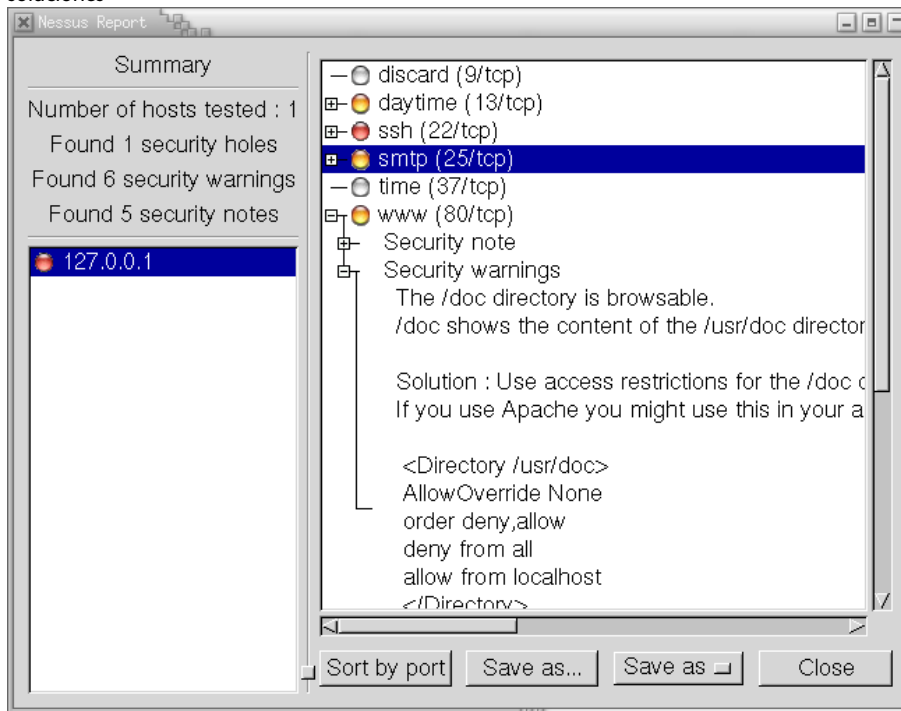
Nessus Report

Summary

Number of hosts tested : 1

Found 1 security holes

Found 6 security warnings

Found 5 security notes

127.0.0.1

discard (9/tcp)
daytime (13/tcp)
ssh (22/tcp)
smtp (25/tcp)
time (37/tcp)
www (80/tcp)
Security note
Security warnings
The /doc directory is browsable.
/doc shows the content of the /usr/doc director

Solution : Use access restrictions for the /doc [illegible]
If you use Apache you might use this in your a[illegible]

<Directory /usr/doc>
AllowOverride None
order deny,allow
deny from all
allow from localhost
</Directory>

Sort by port
Save as...
Save as
Close